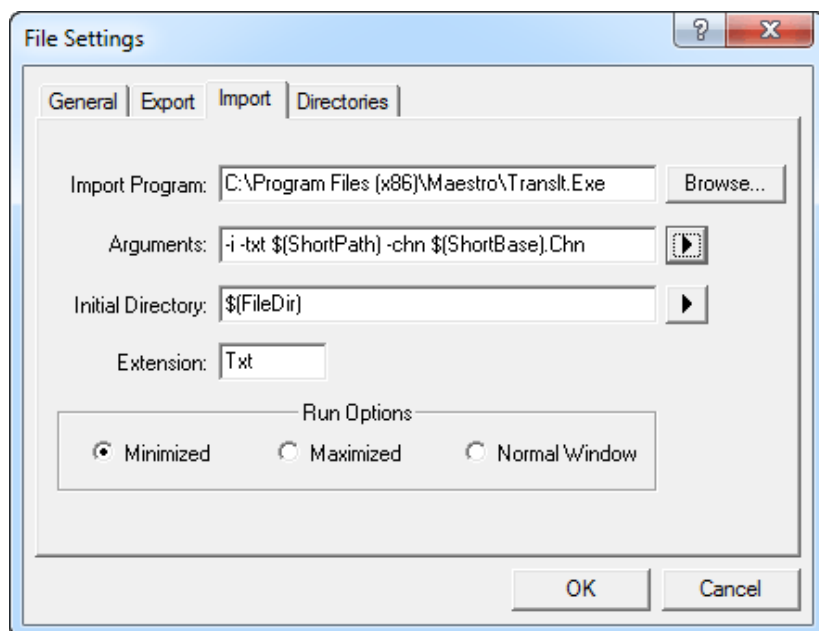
File Settings

?

X

General | Export | Import | Directories

Import Program: C:\Program Files (x86)\Maestro\Translt.Exe

Browse...

Arguments: -i -txt $(ShortPath) -chn $(ShortBase).Chn

Initial Directory: $(FileDir)

Extension: Txt

Run Options

Minimized

Maximized

Normal Window

OK

Cancel